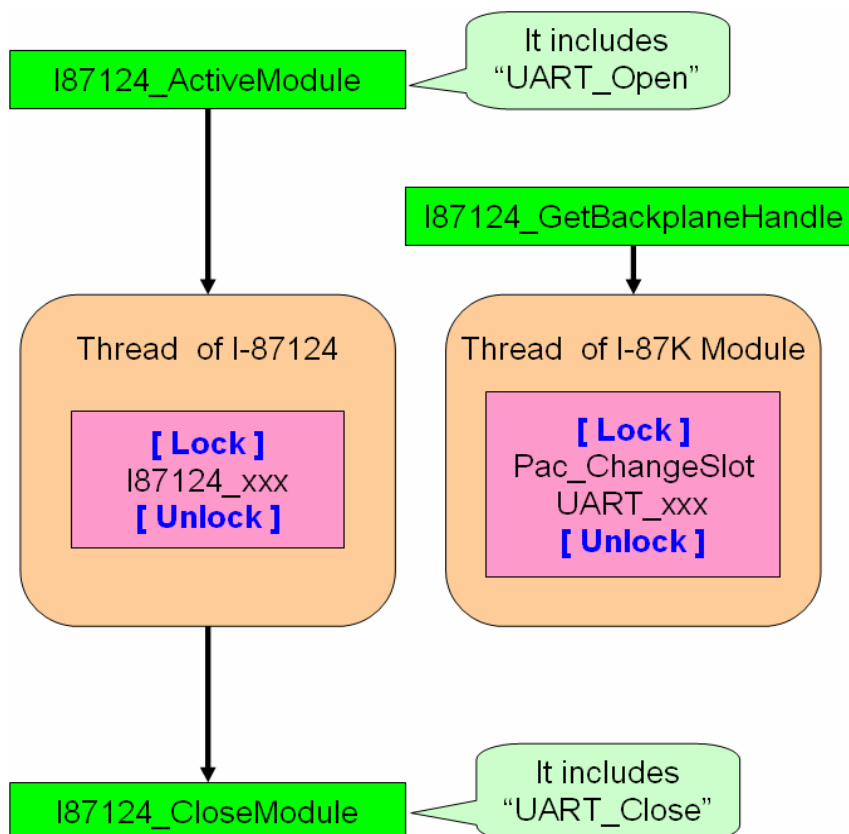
I87124_ActiveModule

It includes "UART_Open"

I87124_GetBackplaneHandle

Thread of I-87124

[ Lock ]
I87124_xxx
[ Unlock ]

Thread of I-87K Module

[ Lock ]
Pac_ChangeSlot
UART_xxx
[ Unlock ]

I87124_CloseModule

It includes "UART_Close"